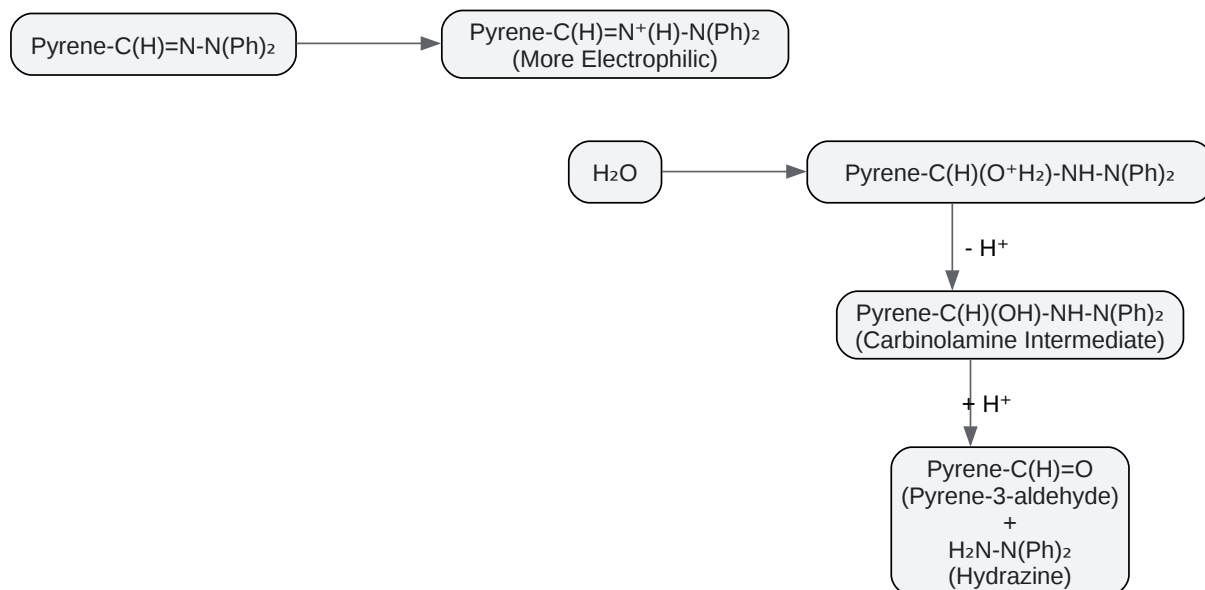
Pyrene-C(H)=N-N(Ph)$_2$

Pyrene-C(H)=N$^+$(H)-N(Ph)$_2$
(More Electrophilic)

H$_2$O

Pyrene-C(H)(O$^+$H$_2$)-NH-N(Ph)$_2$

- H$^+$

Pyrene-C(H)(OH)-NH-N(Ph)$_2$
(Carbinolamine Intermediate)

+ H$^+$

Pyrene-C(H)=O
(Pyrene-3-aldehyde)
+
H$_2$N-N(Ph)$_2$
(Hydrazine)